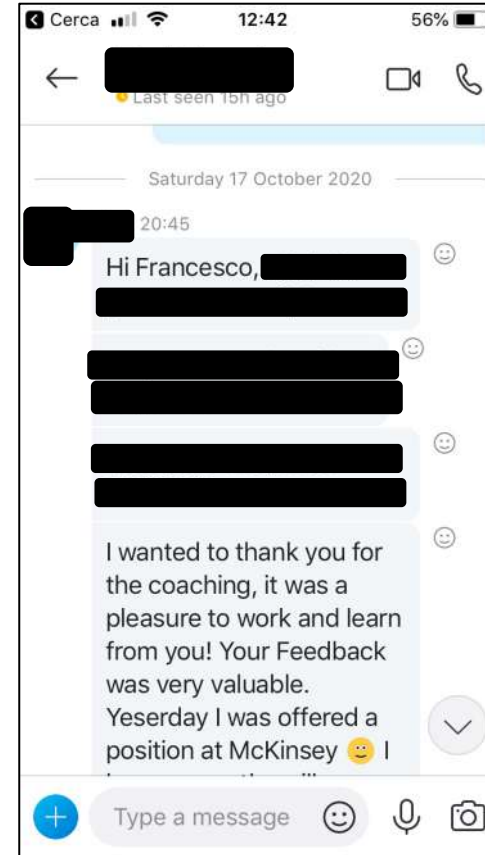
Cerca 12:42 56%

Last seen 15h ago

Saturday 17 October 2020

20:45

Hi Francesco,

I wanted to thank you for the coaching, it was a pleasure to work and learn from you! Your Feedback was very valuable. Yeserday I was offered a position at McKinsey 🙂 I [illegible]

Type a message